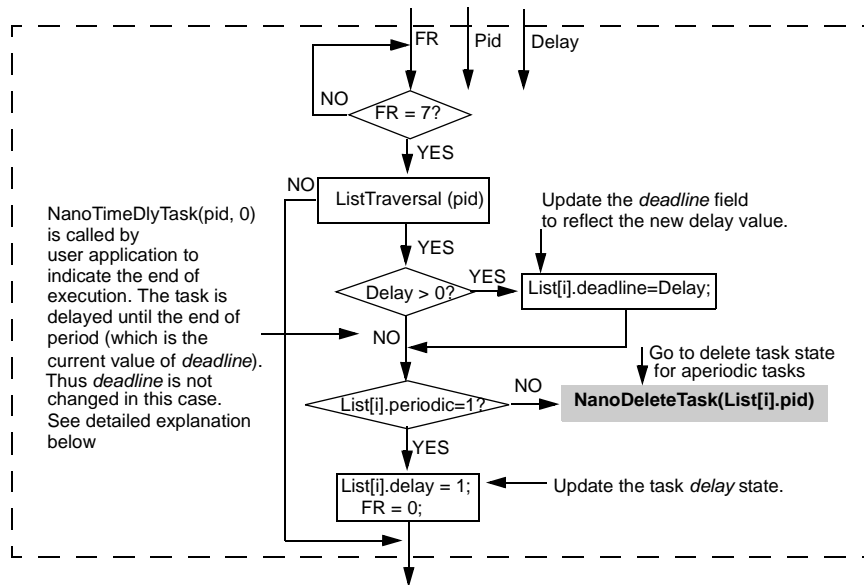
FR
Pid
Delay

NO
FR = 7?
YES

NO
ListTraversal (pid)

Update the *deadline* field to reflect the new delay value.

NanoTimeDlyTask(pid, 0) is called by user application to indicate the end of execution. The task is delayed until the end of period (which is the current value of *deadline*). Thus *deadline* is not changed in this case. See detailed explanation below

YES
YES
Delay > 0?
List[i].deadline=Delay;

NO

Go to delete task state for aperiodic tasks

NO
List[i].periodic=1?
**NanoDeleteTask(List[i].pid)**

YES

List[i].delay = 1;
FR = 0;

Update the task *delay* state.